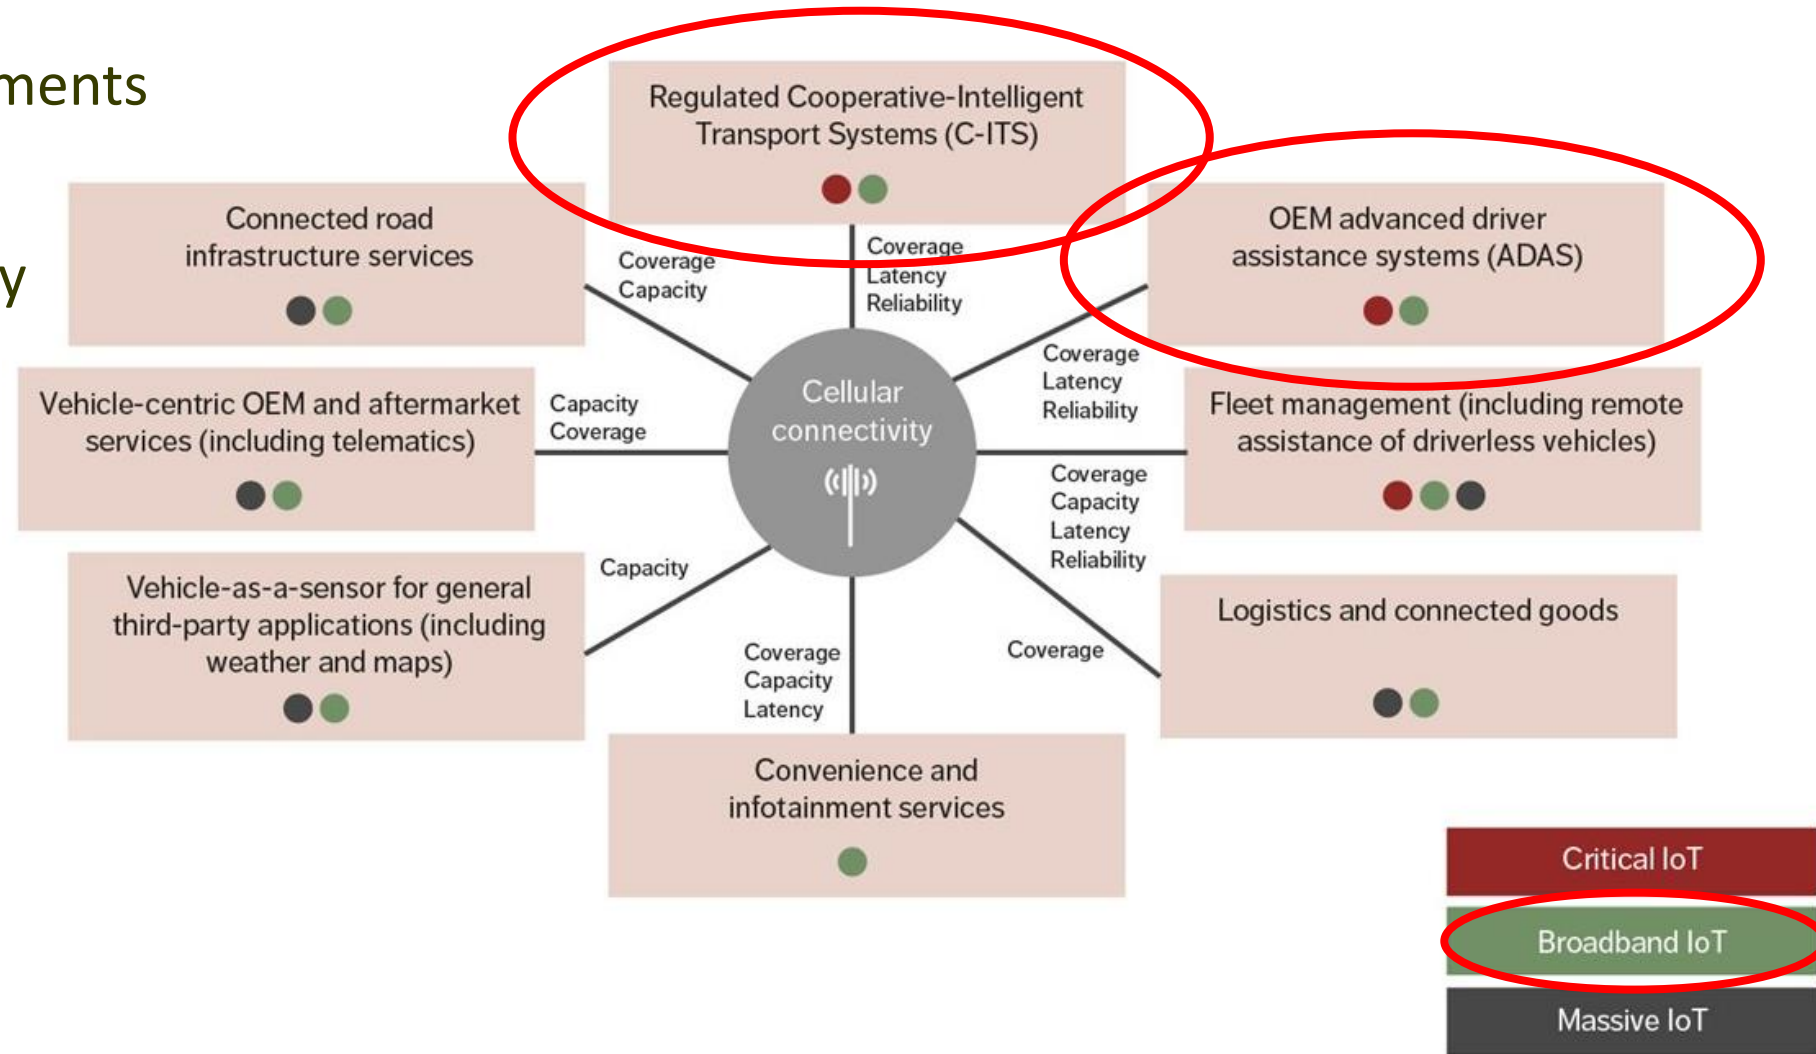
ments

y

Regulated Cooperative-Intelligent Transport Systems (C-ITS)

Connected road infrastructure services

OEM advanced driver assistance systems (ADAS)

Coverage
Capacity

Coverage
Latency
Reliability

Coverage
Latency
Reliability

Vehicle-centric OEM and aftermarket services (including telematics)

Capacity
Coverage

Cellular connectivity

Fleet management (including remote assistance of driverless vehicles)

Coverage
Capacity
Latency
Reliability

Capacity

Vehicle-as-a-sensor for general third-party applications (including weather and maps)

Logistics and connected goods

Coverage
Capacity
Latency

Coverage

Convenience and infotainment services

Critical IoT

Broadband IoT

Massive IoT